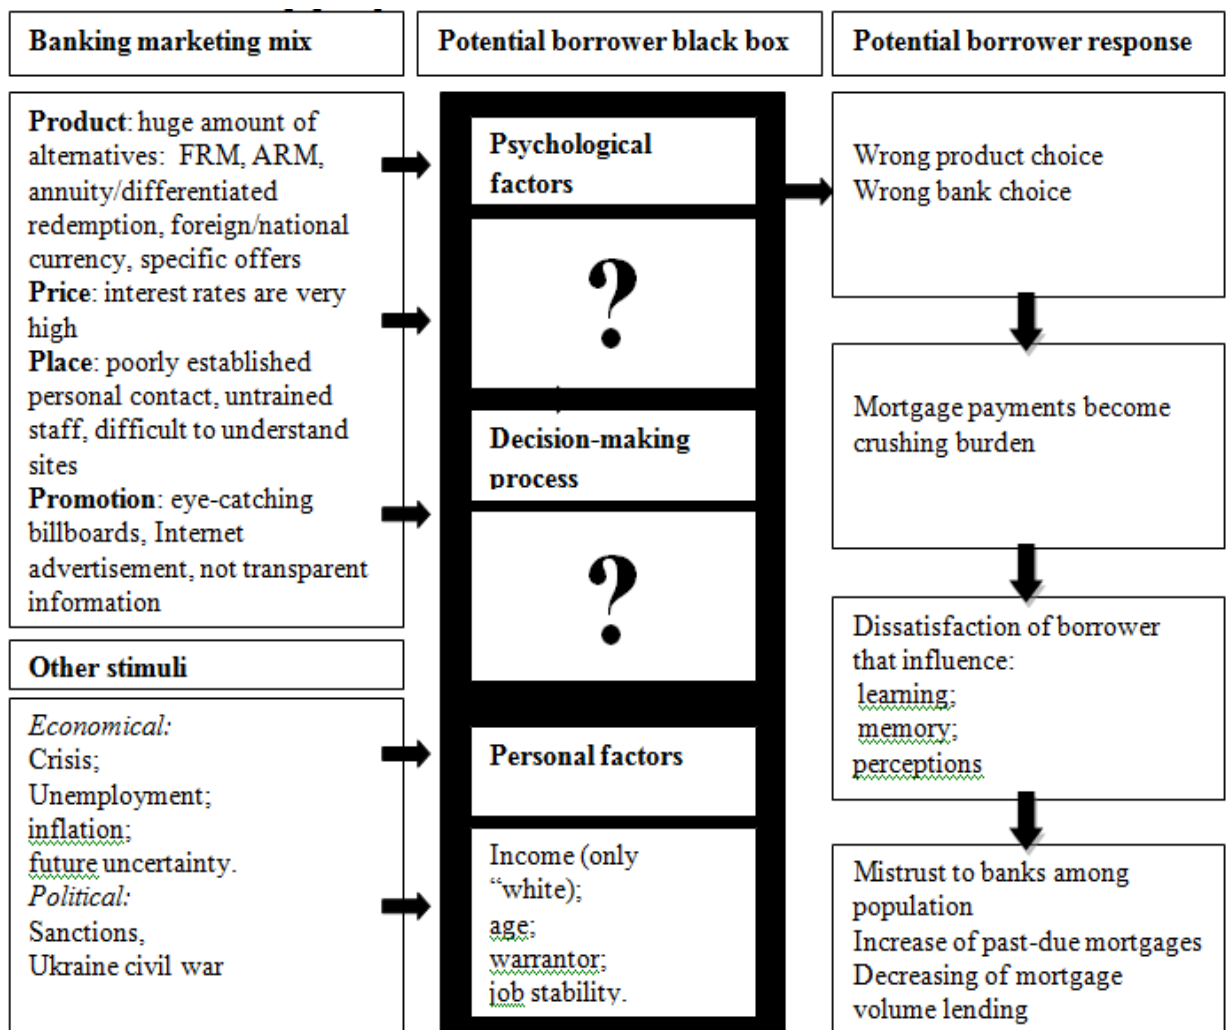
Banking marketing mix

Product: huge amount of alternatives: FRM, ARM, annuity/differentiated redemption, foreign/national currency, specific offers
Price: interest rates are very high
Place: poorly established personal contact, untrained staff, difficult to understand sites
Promotion: eye-catching billboards, Internet advertisement, not transparent information

Other stimuli

Economical:
Crisis;
Unemployment;
inflation;
future uncertainty.
Political:
Sanctions,
Ukraine civil war

Potential borrower black box

Psychological factors

?

Decision-making process

?

Personal factors

Income (only "white);
age;
warrantor;
job stability.

Potential borrower response

Wrong product choice
Wrong bank choice

Mortgage payments become crushing burden

Dissatisfaction of borrower that influence:
learning;
memory;
perceptions

Mistrust to banks among population
Increase of past-due mortgages
Decreasing of mortgage volume lending